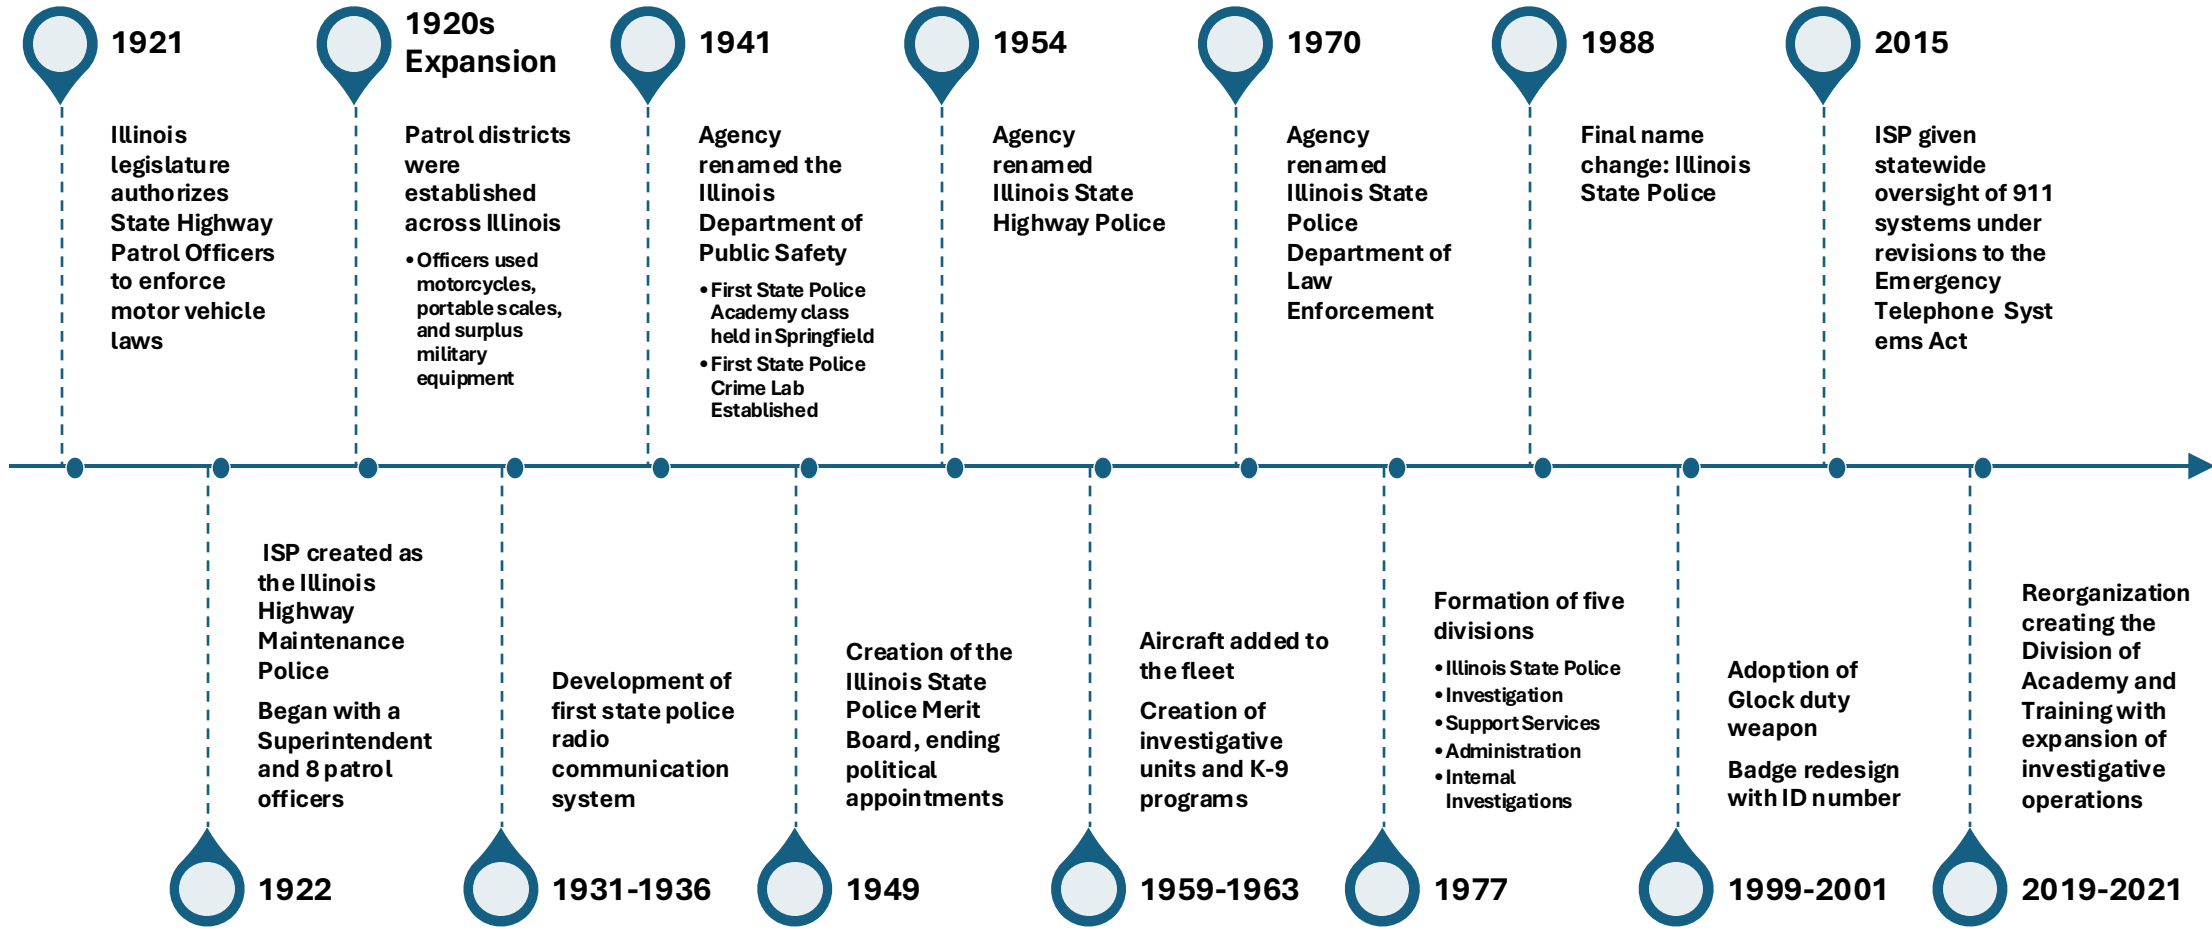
1921

Illinois legislature authorizes State Highway Patrol Officers to enforce motor vehicle laws

1920s Expansion

Patrol districts were established across Illinois

- Officers used motorcycles, portable scales, and surplus military equipment

1941

Agency renamed the Illinois Department of Public Safety

- First State Police Academy class held in Springfield
- First State Police Crime Lab Established

1954

Agency renamed Illinois State Highway Police

1970

Agency renamed Illinois State Police Department of Law Enforcement

1988

Final name change: Illinois State Police

2015

ISP given statewide oversight of 911 systems under revisions to the Emergency Telephone Syst ems Act

1922

ISP created as the Illinois Highway Maintenance Police

Began with a Superintendent and 8 patrol officers

1931-1936

Development of first state police radio communication system

1949

Creation of the Illinois State Police Merit Board, ending political appointments

1959-1963

Aircraft added to the fleet

Creation of investigative units and K-9 programs

1977

Formation of five divisions

- Illinois State Police
- Investigation
- Support Services
- Administration
- Internal Investigations

1999-2001

Adoption of Glock duty weapon

Badge redesign with ID number

2019-2021

Reorganization creating the Division of Academy and Training with expansion of investigative operations